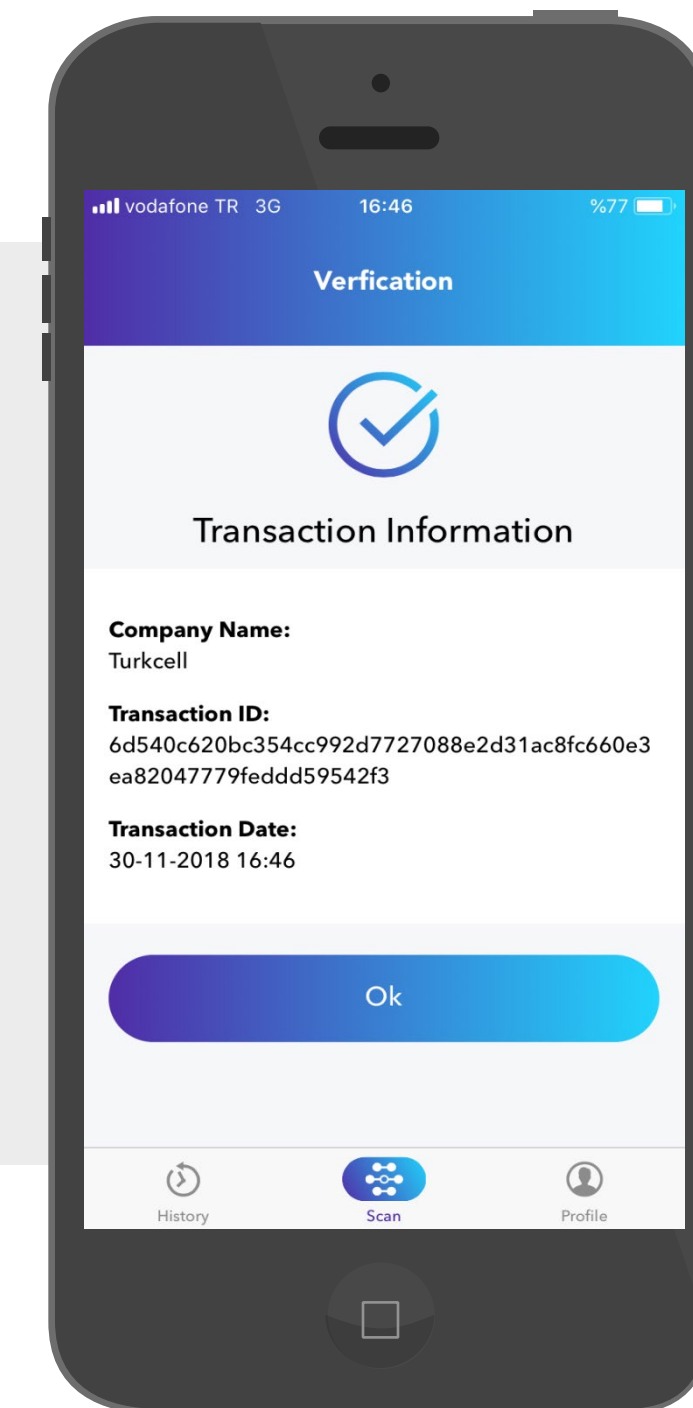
vodafone TR 3G 16:46 %77

Verfication

Transaction Information

**Company Name:**
Turkcell

**Transaction ID:**
6d540c620bc354cc992d7727088e2d31ac8fc660e3ea82047779feddd59542f3

**Transaction Date:**
30-11-2018 16:46

Ok

History Scan Profile